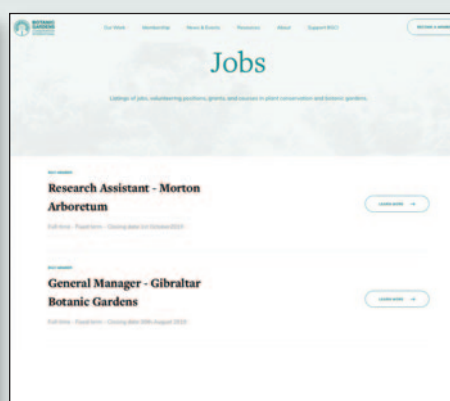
BOTANIC GARDENS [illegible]

Our Work Membership News & Events Resources About Support BGCI

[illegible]

Jobs

Listings of jobs, volunteering positions, grants, and courses in plant conservation and botanic gardens.

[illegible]

Research Assistant - Morton Arboretum

Full time - Fixed term - Closing date 1st October 2023

LEARN MORE →

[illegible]

General Manager - Gibraltar Botanic Gardens

Full time - Fixed term - Closing date 30th August 2023

LEARN MORE →